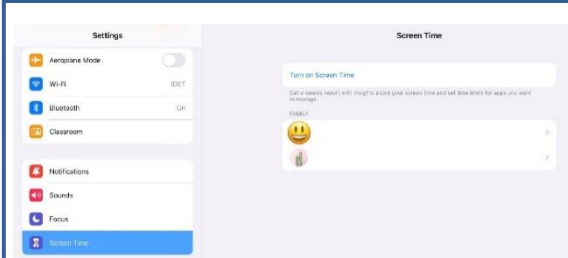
Settings

Aeroplane Mode

Wi-Fi iDET

Bluetooth On

Classroom

Notifications

Sounds

Focus

Screen Time

Screen Time

Turn on Screen Time

Get a weekly report with insights about your screen time and set time limits for apps you want to manage.

FAMILY